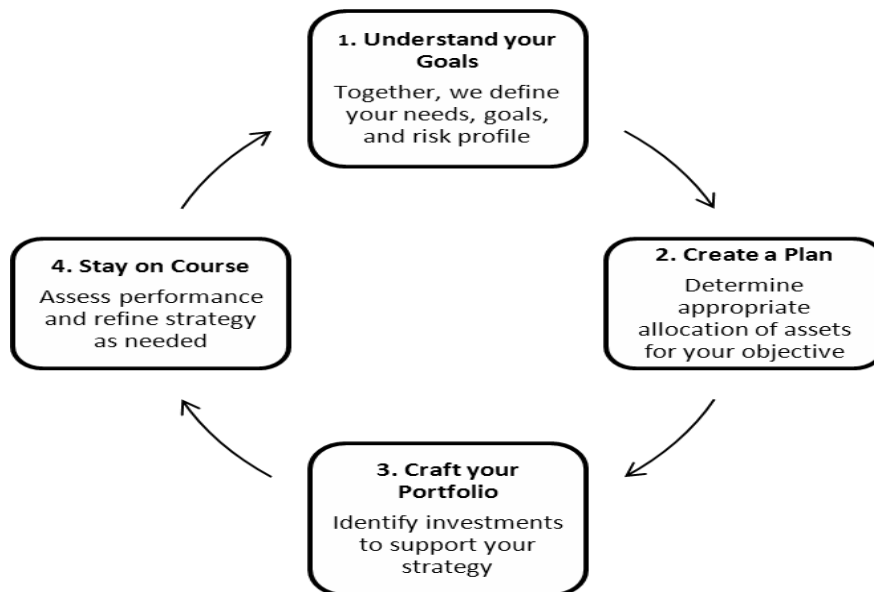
1. Understand your Goals

Together, we define your needs, goals, and risk profile

2. Create a Plan

Determine appropriate allocation of assets for your objective

3. Craft your Portfolio

Identify investments to support your strategy

4. Stay on Course

Assess performance and refine strategy as needed